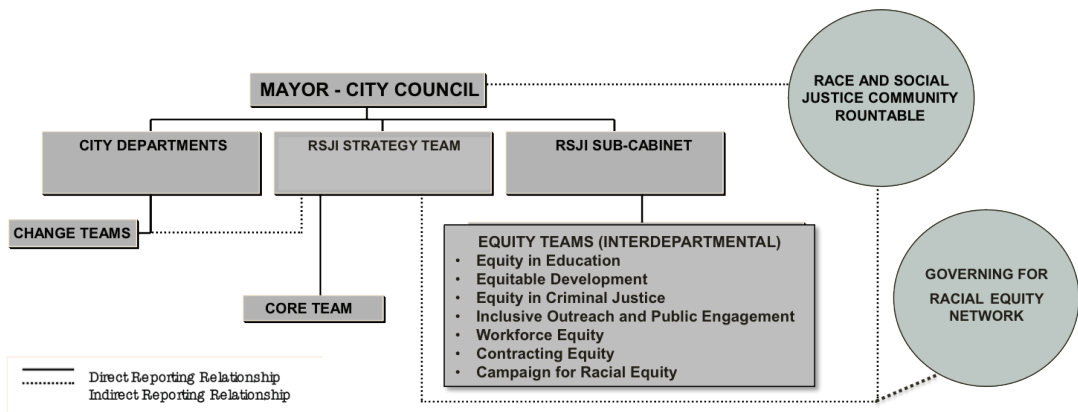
MAYOR - CITY COUNCIL

RACE AND SOCIAL JUSTICE COMMUNITY ROUNTABLE

CITY DEPARTMENTS

RSJI STRATEGY TEAM

RSJI SUB-CABINET

CHANGE TEAMS

EQUITY TEAMS (INTERDEPARTMENTAL)
• Equity in Education
• Equitable Development
• Equity in Criminal Justice
• Inclusive Outreach and Public Engagement
• Workforce Equity
• Contracting Equity
• Campaign for Racial Equity

GOVERNING FOR RACIAL EQUITY NETWORK

CORE TEAM

Direct Reporting Relationship
Indirect Reporting Relationship